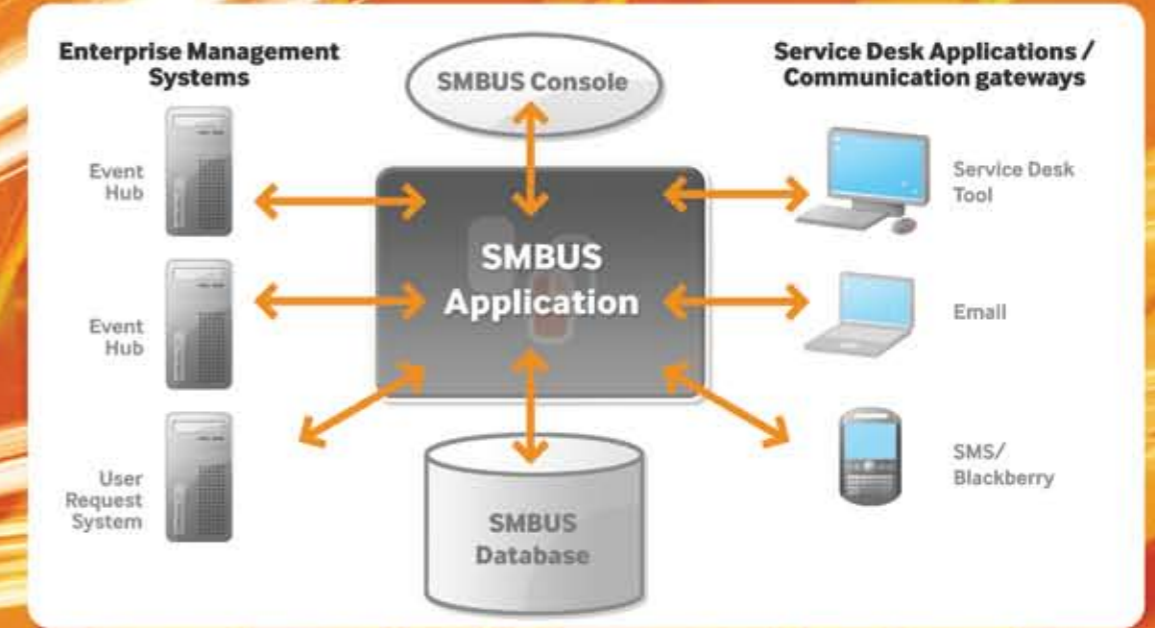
Enterprise Management Systems

SMBUS Console

Service Desk Applications / Communication gateways

Event Hub

Service Desk Tool

SMBUS Application

Event Hub

Email

User Request System

SMS/ Blackberry

SMBUS Database